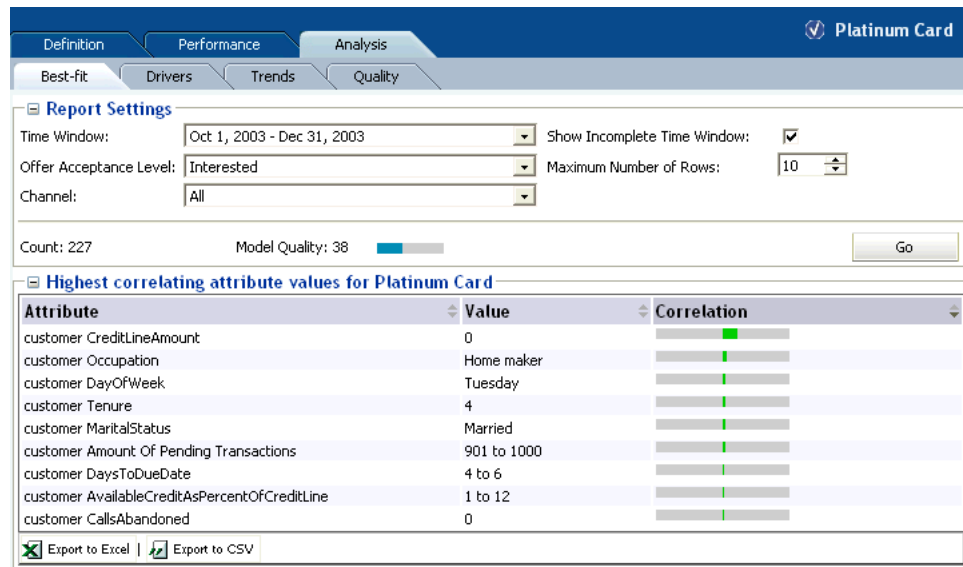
Definition Performance Analysis

Platinum Card

Best-fit Drivers Trends Quality

⊟ Report Settings

Time Window: Oct 1, 2003 - Dec 31, 2003

Show Incomplete Time Window: ☑

Offer Acceptance Level: Interested

Maximum Number of Rows: 10

Channel: All

Count: 227 Model Quality: 38

Go

⊟ Highest correlating attribute values for Platinum Card

| Attribute | Value | Correlation |
|---|---|---|
| customer CreditLineAmount | 0 | |
| customer Occupation | Home maker | |
| customer DayOfWeek | Tuesday | |
| customer Tenure | 4 | |
| customer MaritalStatus | Married | |
| customer Amount Of Pending Transactions | 901 to 1000 | |
| customer DaysToDueDate | 4 to 6 | |
| customer AvailableCreditAsPercentOfCreditLine | 1 to 12 | |
| customer CallsAbandoned | 0 | |

Export to Excel | Export to CSV